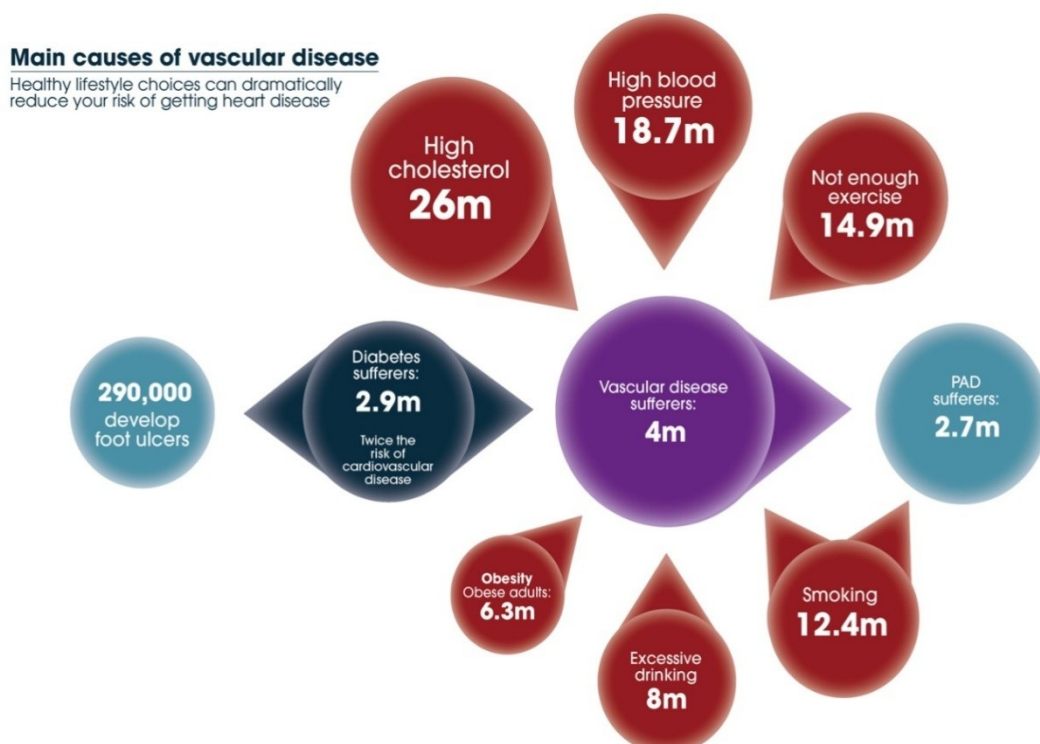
Main causes of vascular disease
Healthy lifestyle choices can dramatically reduce your risk of getting heart disease

High cholesterol
26m

High blood pressure
18.7m

Not enough exercise
14.9m

290,000 develop foot ulcers

Diabetes sufferers:
2.9m
Twice the risk of cardiovascular disease

Vascular disease sufferers:
4m

PAD sufferers:
2.7m

Obesity
Obese adults:
6.3m

Excessive drinking
8m

Smoking
12.4m